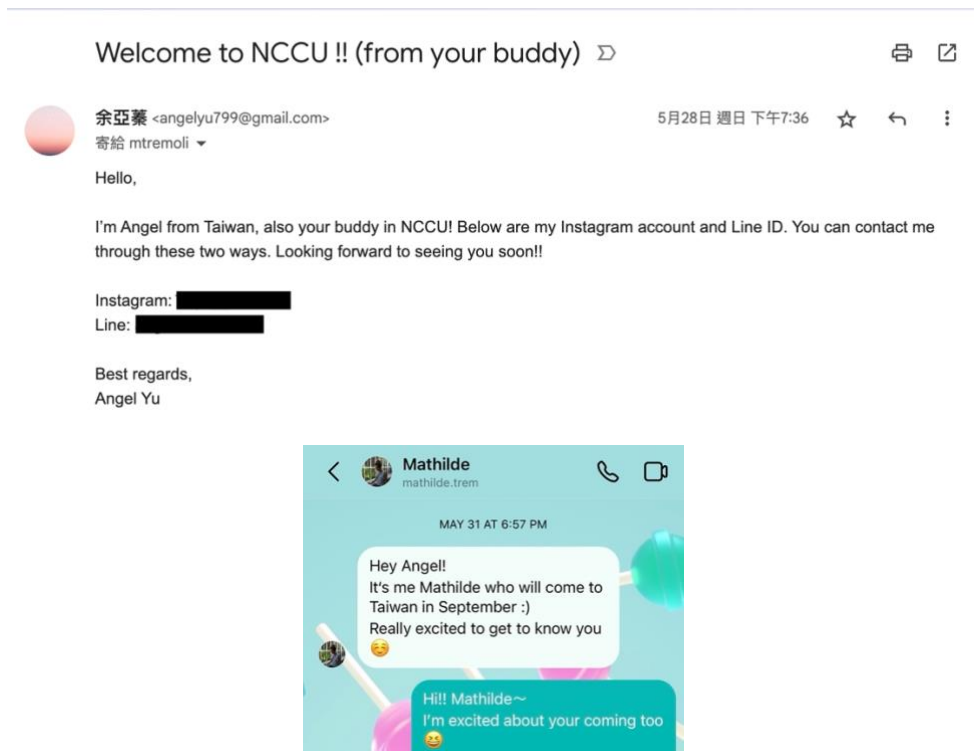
Welcome to NCCU !! (from your buddy)

余亞蓁 <angelyu799@gmail.com>
寄給 mtremoli

5月28日 週日 下午7:36

Hello,

I'm Angel from Taiwan, also your buddy in NCCU! Below are my Instagram account and Line ID. You can contact me through these two ways. Looking forward to seeing you soon!!

Instagram: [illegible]
Line: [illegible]

Best regards,
Angel Yu

Mathilde
mathilde.trem

MAY 31 AT 6:57 PM

Hey Angel!
It's me Mathilde who will come to Taiwan in September :)
Really excited to get to know you ☺️

Hi!! Mathilde~
I'm excited about your coming too 😆